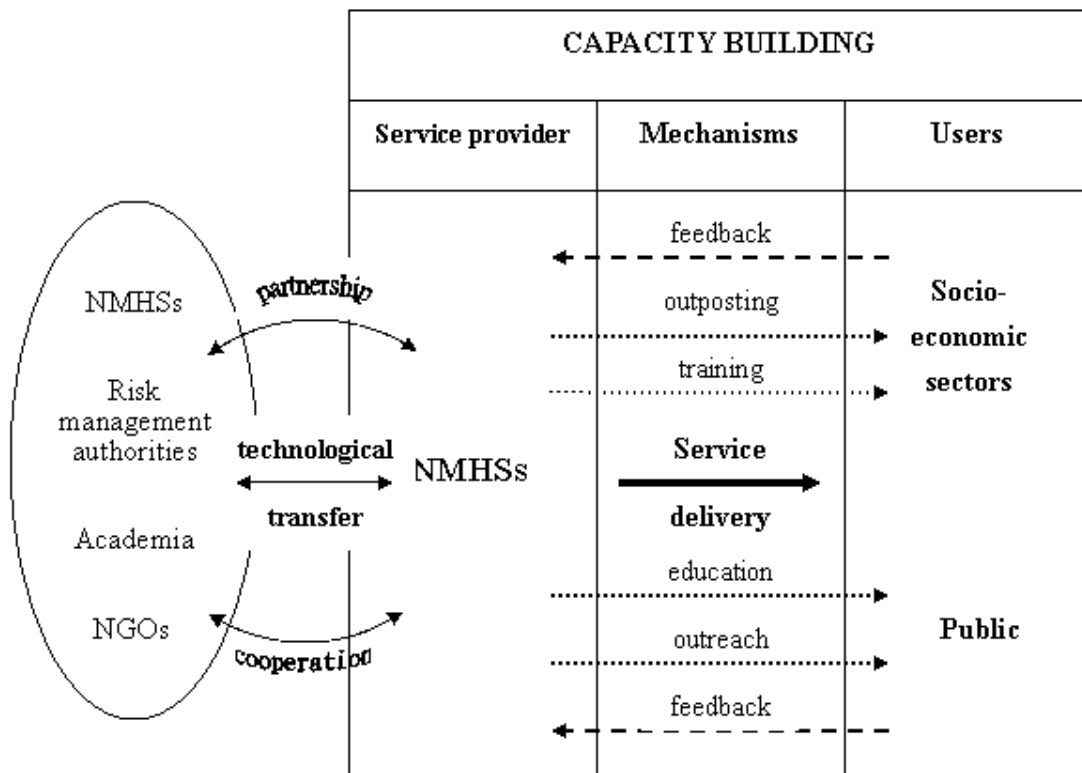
CAPACITY BUILDING

Service provider

Mechanisms

Users

NMHSs

Risk management authorities

Academia

NGOs

partnership

technological transfer

cooperation

NMHSs

feedback

outposting

training

Service delivery

education

outreach

feedback

Socio-economic sectors

Public